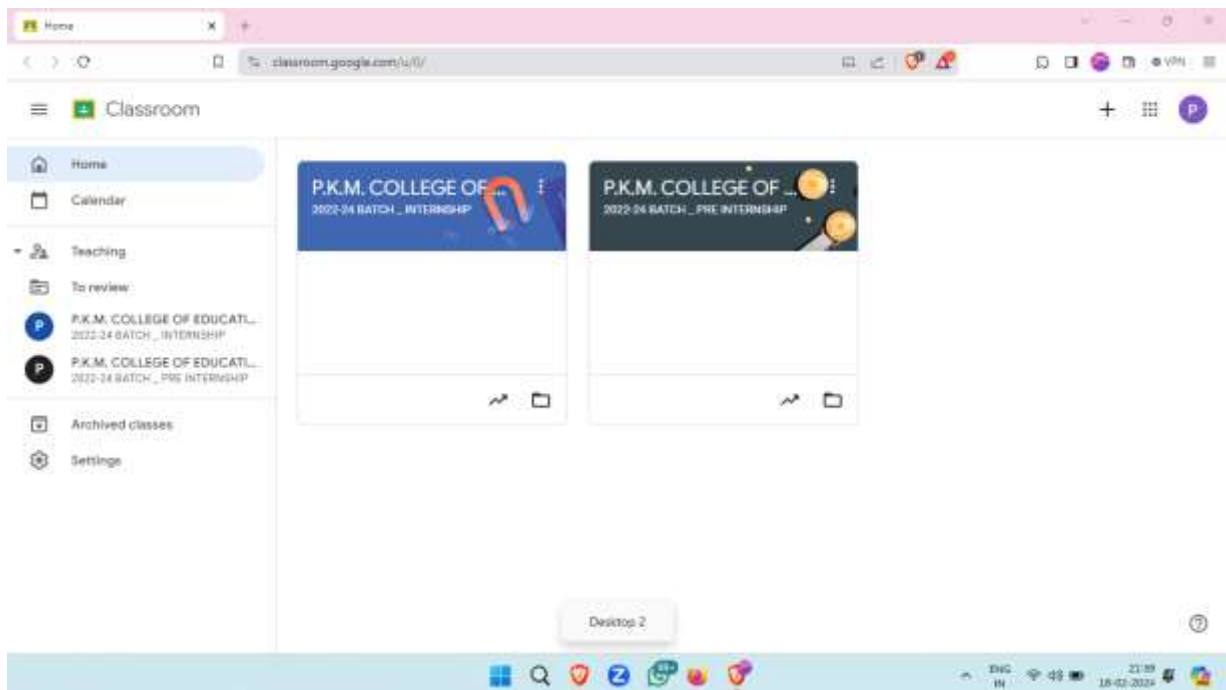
Home

classroom.google.com/u/0/

VPN

Classroom

Home

Calendar

Teaching

To review

P.K.M. COLLEGE OF EDUCATI...
2022-24 BATCH _ INTERNSHIP

P.K.M. COLLEGE OF EDUCATI...
2022-24 BATCH _ PRE INTERNSHIP

Archived classes

Settings

P.K.M. COLLEGE OF...
2022-24 BATCH _ INTERNSHIP

P.K.M. COLLEGE OF ...
2022-24 BATCH _ PRE INTERNSHIP

Desktop 2

ENG
IN

21:39
18-02-2024